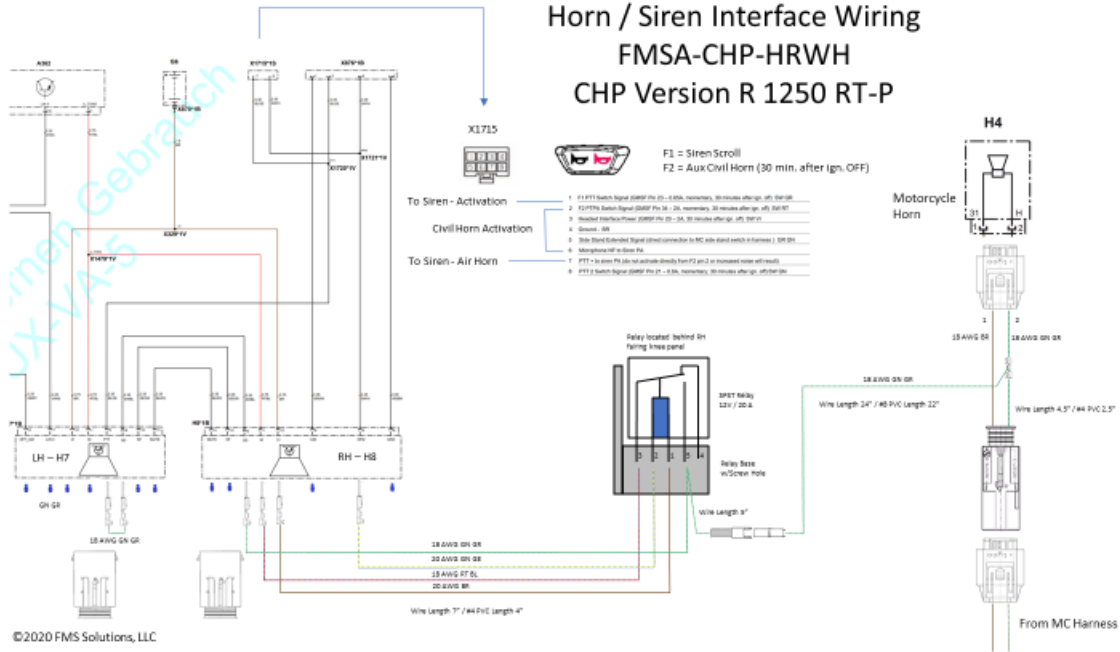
Horn / Siren Interface Wiring
FMSA-CHP-HRWH
CHP Version R 1250 RT-P

X1715

F1 = Siren Scroll
F2 = Aux Civil Horn (30 min. after ign. OFF)

To Siren - Activation
Civil Horn Activation
To Siren - Air Horn

1 F1 PTT Switch Signal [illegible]
2 F2 PTT Switch Signal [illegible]
3 Headset Interface Power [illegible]
4 Ground - BR
5 Side Stand Extended Signal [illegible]
6 Microphone HF to Siren PA
7 PTT + to siren PA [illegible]
8 PTT 2 Switch Signal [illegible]

H4
Motorcycle Horn
31
H

1 2
18 AWG BR
18 AWG GN GR

Relay located behind RH fairing knee panel
SPST Relay 12V / 20 A
Relay Base w/Screw Hole

18 AWG GN GR
Wire Length 24" / #8 PVC Length 22"
Wire Length 4.5" / #4 PVC 2.5"
Wire Length 9"

LH – H7
RH – H8

GN GR
18 AWG GN GR

18 AWG GN GR
20 AWG GN GE
18 AWG RT BL
20 AWG BR
Wire Length 7" / #4 PVC Length 4"

From MC Harness

©2020 FMS Solutions, LLC